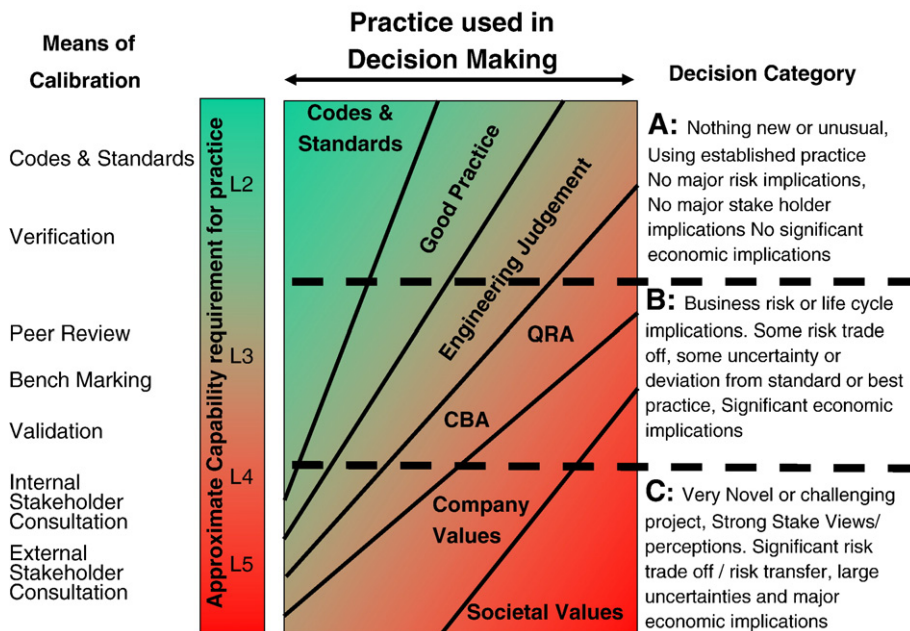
Means of Calibration

Practice used in Decision Making

Decision Category

Codes & Standards

Verification

Peer Review

Bench Marking

Validation

Internal Stakeholder Consultation

External Stakeholder Consultation

Approximate Capability requirement for practice

L2

L3

L4

L5

Codes & Standards

Good Practice

Engineering Judgement

QRA

CBA

Company Values

Societal Values

A: Nothing new or unusual, Using established practice No major risk implications, No major stake holder implications No significant economic implications

B: Business risk or life cycle implications. Some risk trade off, some uncertainty or deviation from standard or best practice, Significant economic implications

C: Very Novel or challenging project, Strong Stake Views/ perceptions. Significant risk trade off / risk transfer, large uncertainties and major economic implications